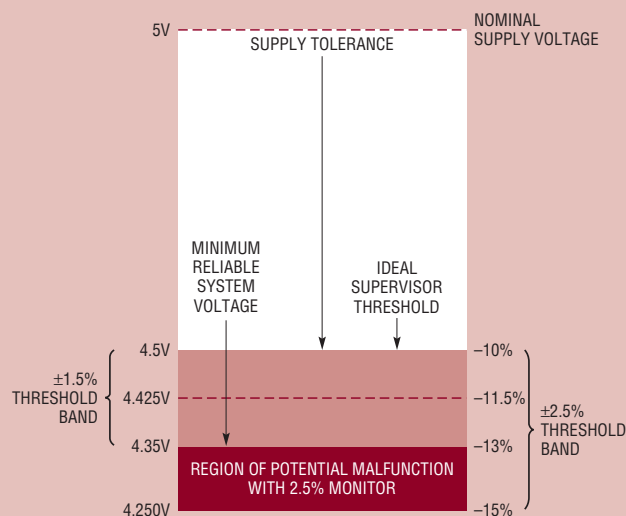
5V

NOMINAL SUPPLY VOLTAGE

SUPPLY TOLERANCE

MINIMUM RELIABLE SYSTEM VOLTAGE

IDEAL SUPERVISOR THRESHOLD

4.5V

–10%

±1.5% THRESHOLD BAND

4.425V

–11.5%

±2.5% THRESHOLD BAND

4.35V

–13%

REGION OF POTENTIAL MALFUNCTION WITH 2.5% MONITOR

4.250V

–15%